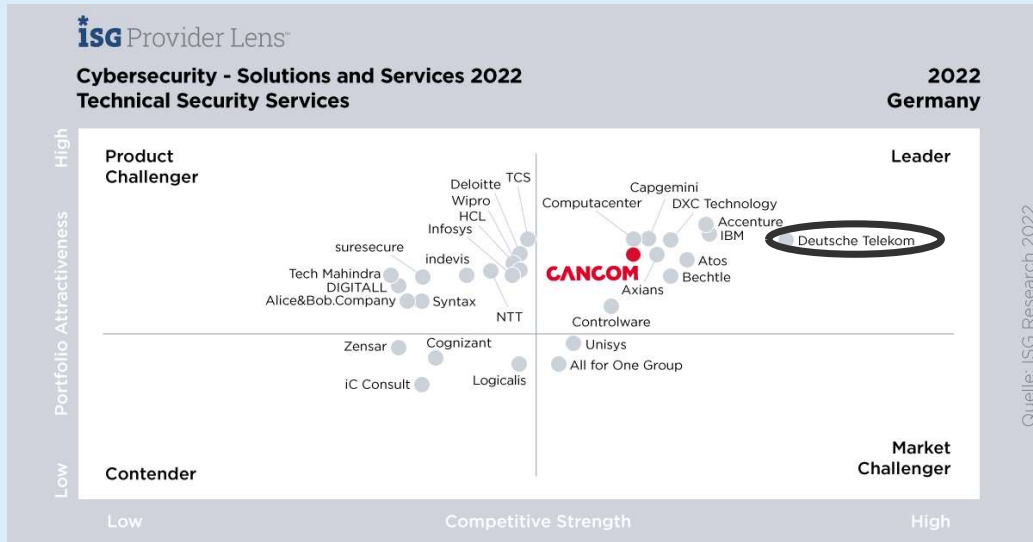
ISG Provider Lens™

Cybersecurity - Solutions and Services 2022
Technical Security Services

2022
Germany

High
Portfolio Attractiveness
Low

Product Challenger

Leader

Contender

Market Challenger

TCS
Deloitte
Wipro
HCL
Infosys
suresecure
indevis
Tech Mahindra
DIGITALL
Alice&Bob.Company
Syntax
NTT
Capgemini
Computacenter
DXC Technology
Accenture
IBM
Deutsche Telekom
CANCOM
Atos
Bechtle
Axians
Controlware
Zensar
Cognizant
Unisys
All for One Group
Logicalis
iC Consult

Low
Competitive Strength
High

Quelle: ISG Research 2022